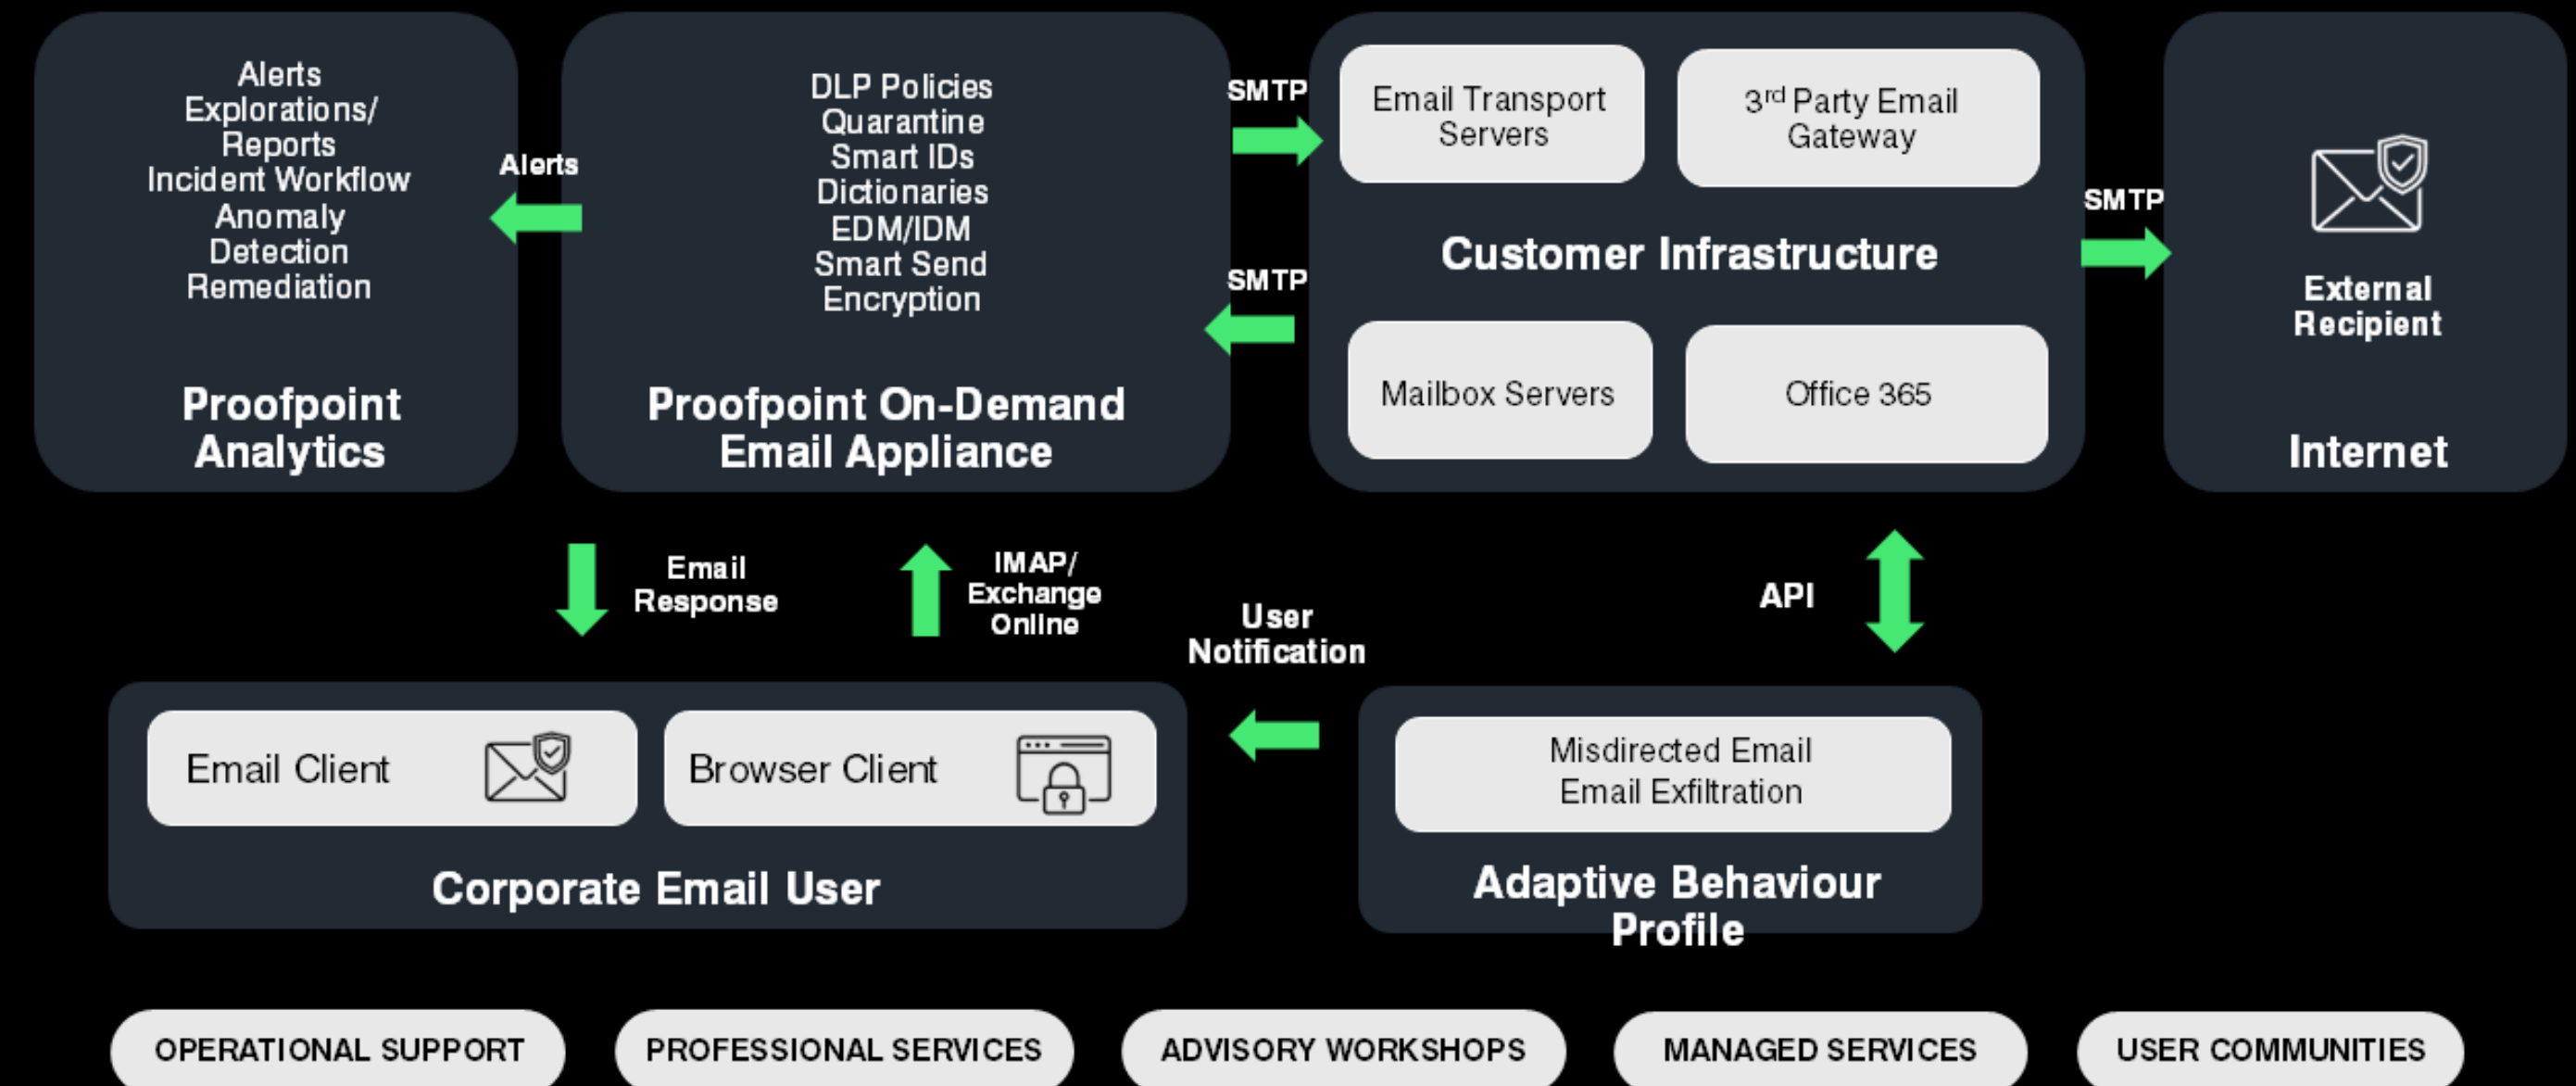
Alerts
Explorations/
Reports
Incident Workflow
Anomaly
Detection
Remediation

Proofpoint
Analytics

Alerts

DLP Policies
Quarantine
Smart IDs
Dictionaries
EDM/IDM
Smart Send
Encryption

Proofpoint On-Demand
Email Appliance

SMTP

SMTP

Email Transport
Servers

3$^{rd}$ Party Email
Gateway

Customer Infrastructure

Mailbox Servers

Office 365

SMTP

External
Recipient

Internet

Email
Response

IMAP/
Exchange
Online

User
Notification

API

Email Client

Browser Client

Corporate Email User

Misdirected Email
Email Exfiltration

Adaptive Behaviour
Profile

OPERATIONAL SUPPORT

PROFESSIONAL SERVICES

ADVISORY WORKSHOPS

MANAGED SERVICES

USER COMMUNITIES